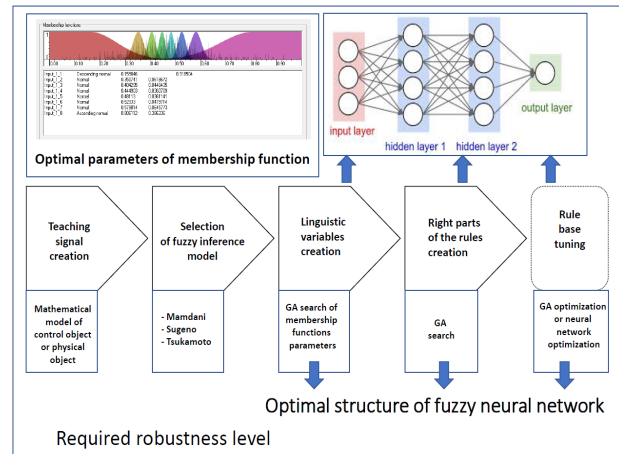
Membership function

| | | | |
|---|---|---|---|
| Input_1_1 | Descending normal | 0.058848 | 0.118504 |
| Input_1_2 | Normal | 0.250741 | 0.0618672 |
| Input_1_3 | Normal | 0.404205 | 0.0440636 |
| Input_1_4 | Normal | 0.464820 | 0.0630739 |
| Input_1_5 | Normal | 0.493913 | 0.0590181 |
| Input_1_6 | Normal | 0.52333 | 0.0478374 |
| Input_1_7 | Normal | 0.578814 | 0.0640273 |
| Input_1_8 | Ascending normal | 0.800112 | 0.200230 |

Optimal parameters of membership function

input layer

hidden layer 1

hidden layer 2

output layer

Teaching signal creation

Selection of fuzzy inference model

Linguistic variables creation

Right parts of the rules creation

Rule base tuning

Mathematical model of control object or physical object

- Mamdani
- Sugeno
- Tsukamoto

GA search of membership functions parameters

GA search

GA optimization or neural network optimization

Optimal structure of fuzzy neural network

Required robustness level